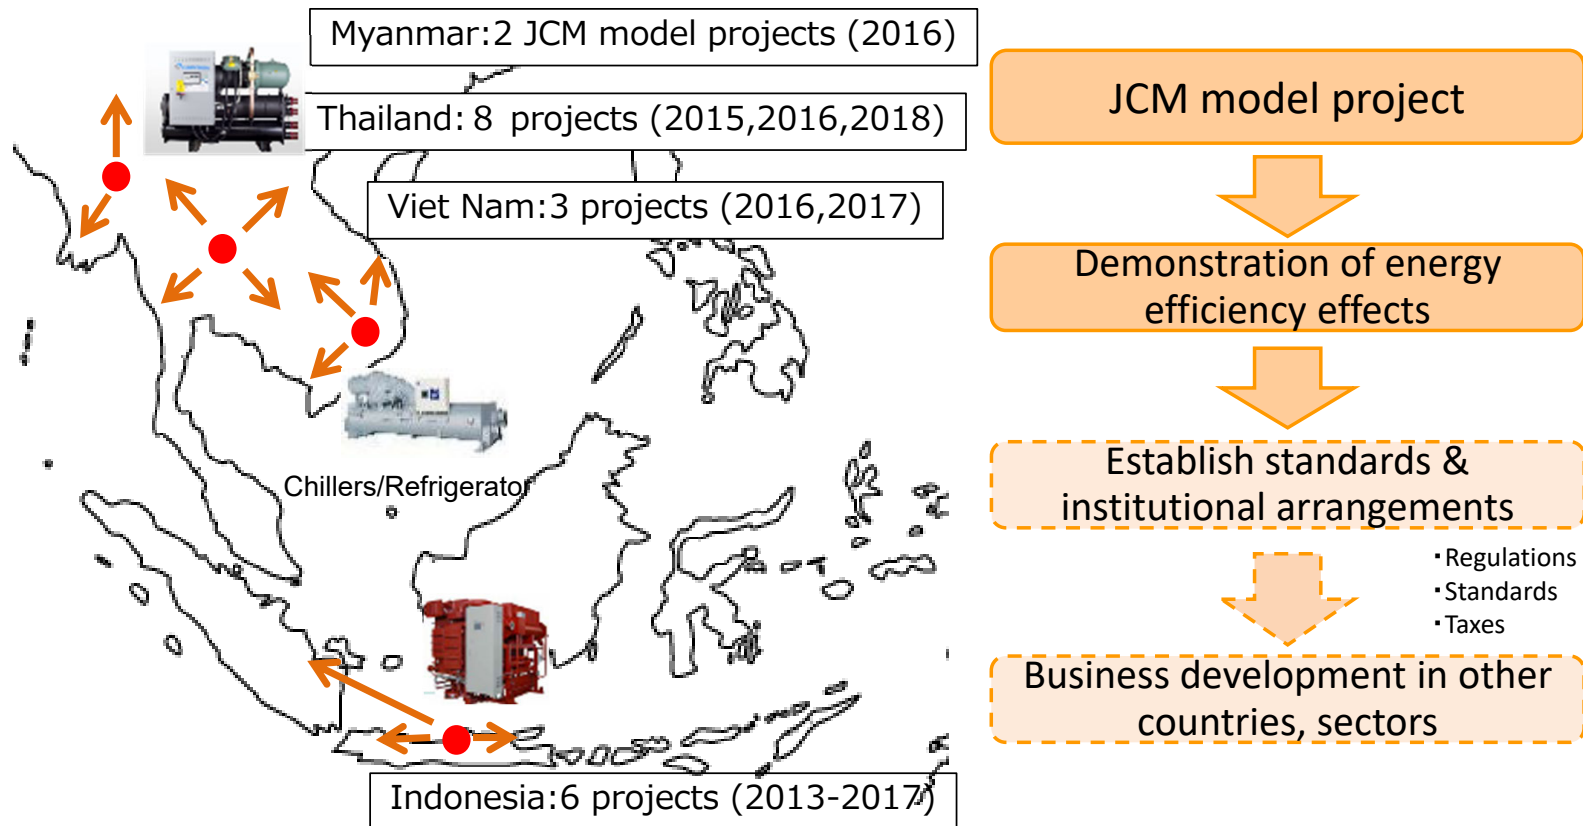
Myanmar:2 JCM model projects (2016)

Thailand: 8 projects (2015,2016,2018)

Viet Nam:3 projects (2016,2017)

Chillers/Refrigerator

Indonesia:6 projects (2013-2017)

JCM model project

Demonstration of energy efficiency effects

Establish standards & institutional arrangements

・Regulations
・Standards
・Taxes

Business development in other countries, sectors